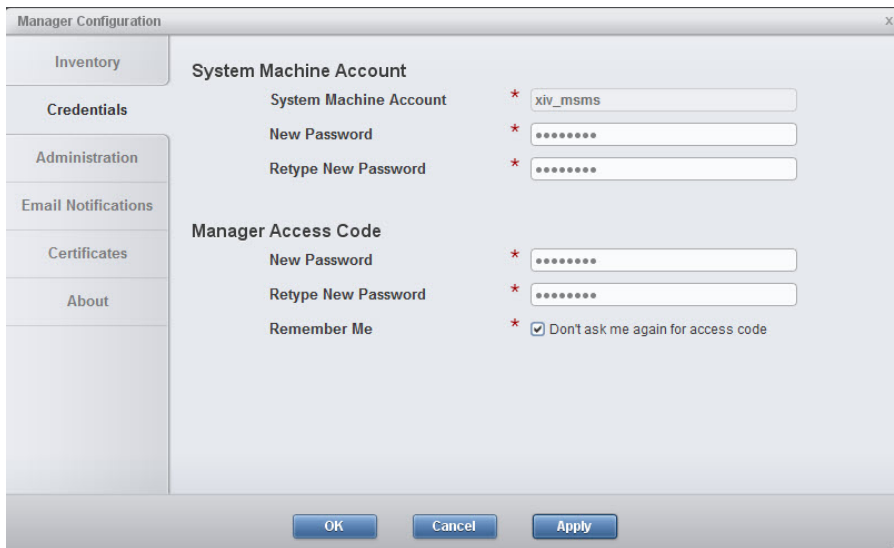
Manager Configuration

x

Inventory

Credentials

Administration

Email Notifications

Certificates

About

System Machine Account

System Machine Account * xiv_msms

New Password * ••••••••

Retype New Password * ••••••••

Manager Access Code

New Password * ••••••••

Retype New Password * ••••••••

Remember Me * Don't ask me again for access code

OK Cancel Apply